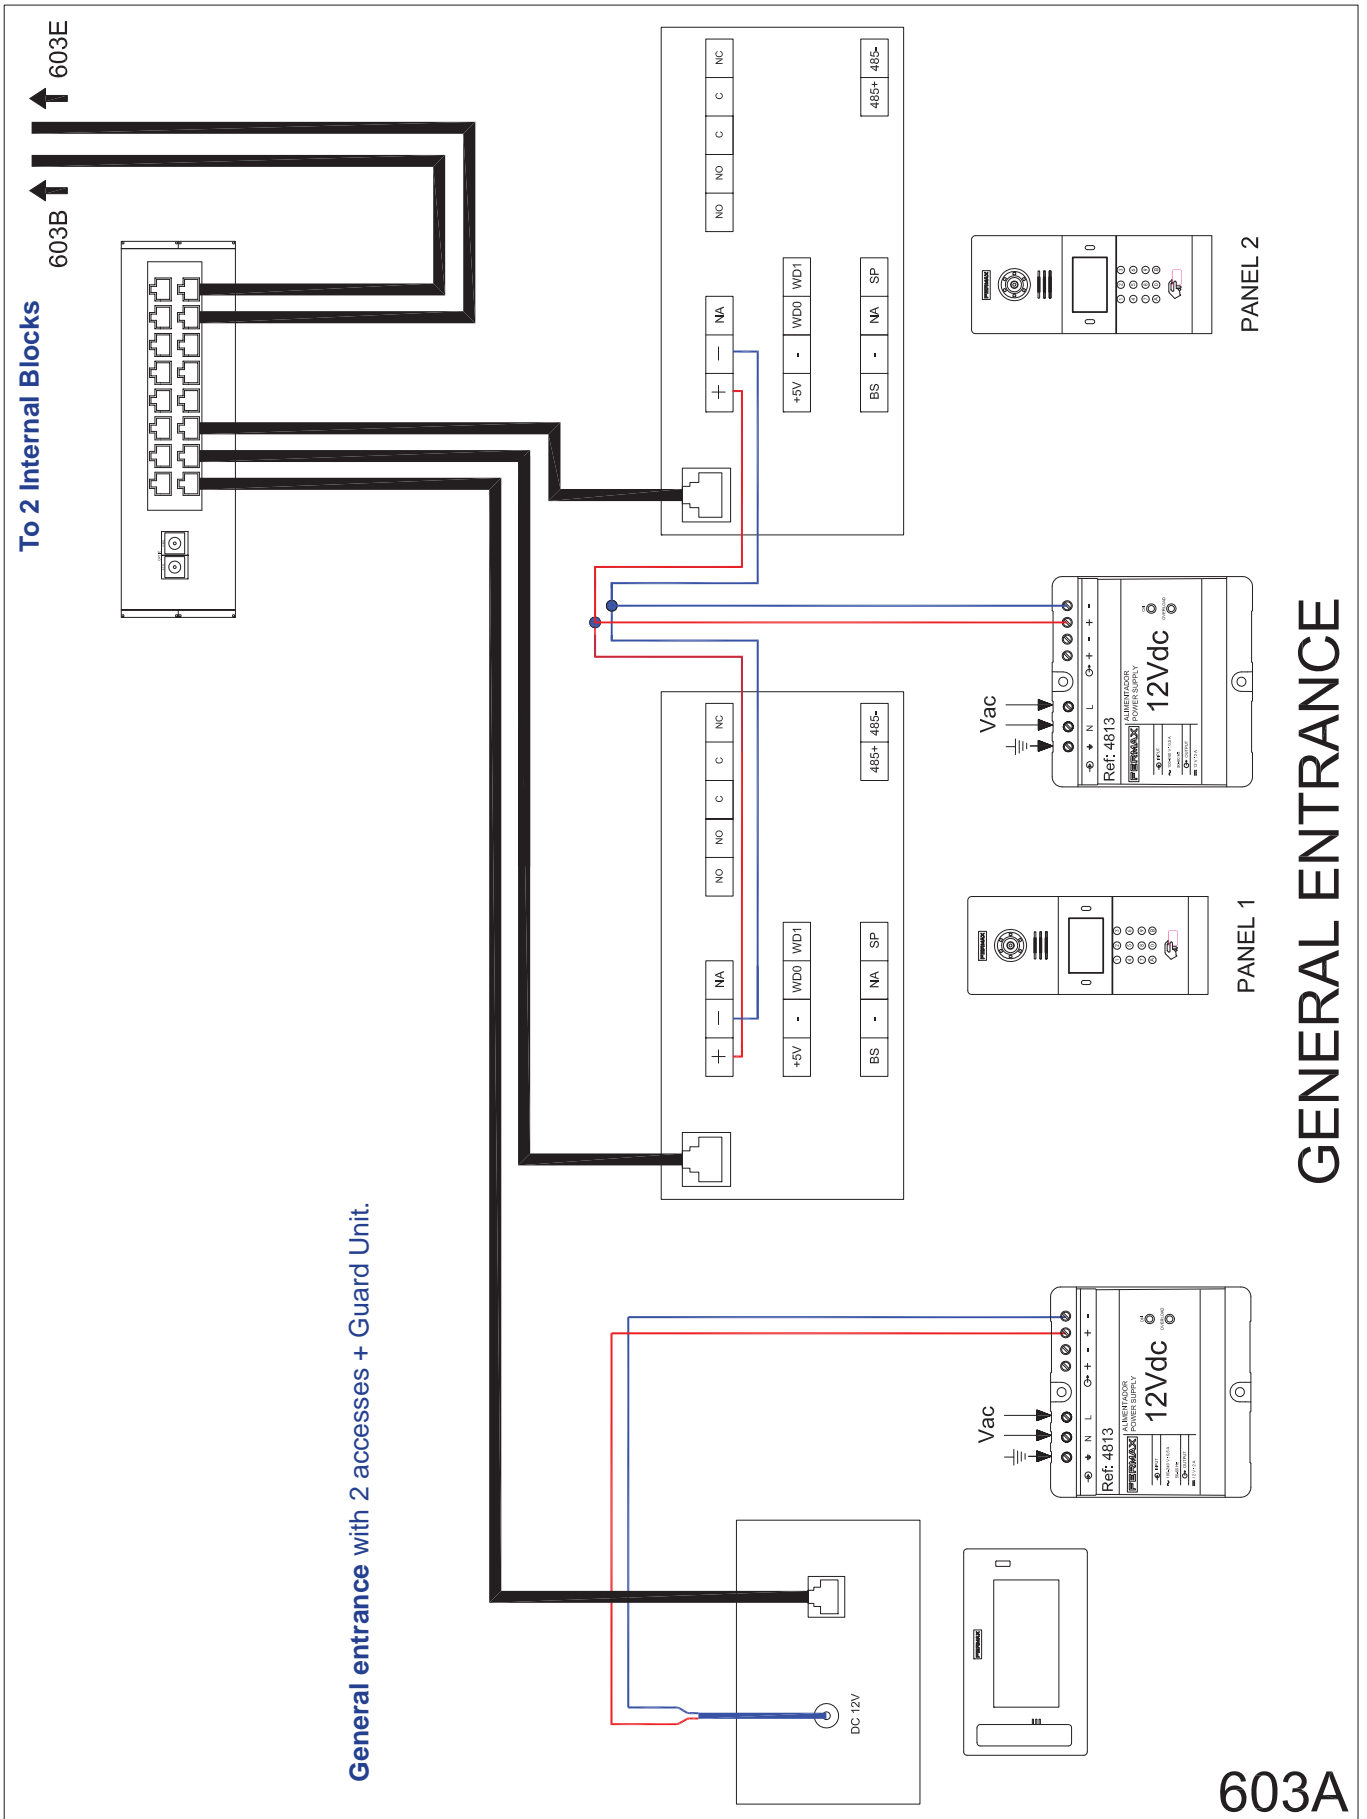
603E

603B

To 2 Internal Blocks

NC C C NO NO

485+ 485-

NA — +

WD1 WD0 - +5V

SP NA - BS

PANEL 2

Vac

Ref. 4813

ALIMENTADOR
POWER SUPPLY

12Vdc

NC C C NO NO

485+ 485-

NA — +

WD1 WD0 - +5V

SP NA - BS

PANEL 1

GENERAL ENTRANCE

General entrance with 2 accesses + Guard Unit.

Vac

Ref. 4813

ALIMENTADOR
POWER SUPPLY

12Vdc

DC 12V

603A